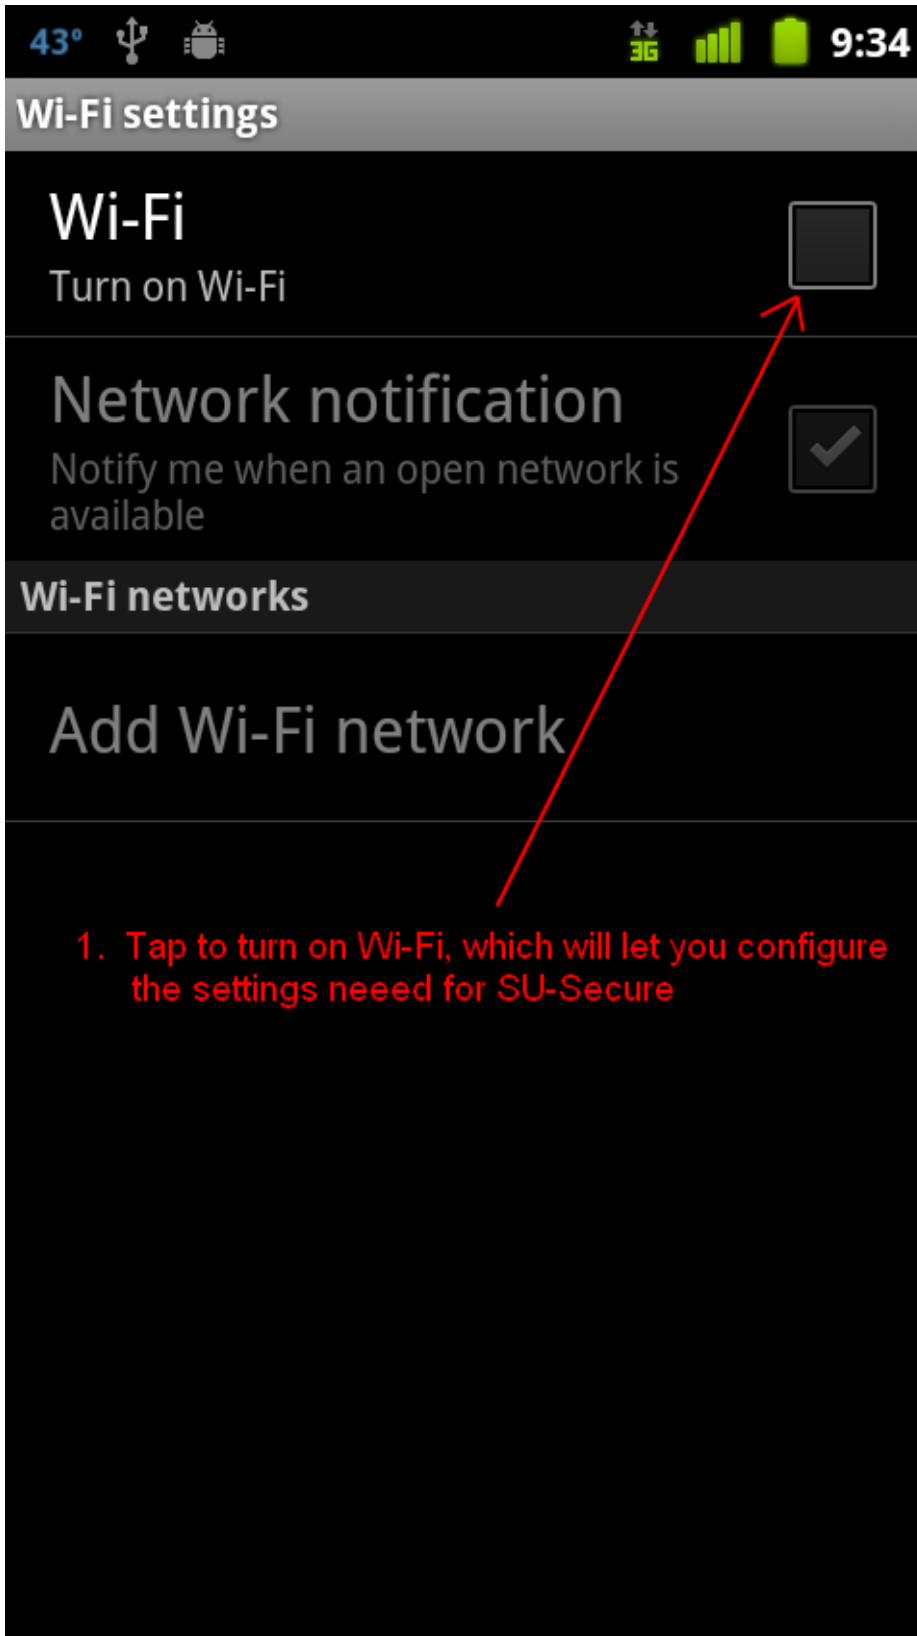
43° 3G 9:34

Wi-Fi settings

Wi-Fi
Turn on Wi-Fi

Network notification
Notify me when an open network is available

Wi-Fi networks

Add Wi-Fi network

1. Tap to turn on Wi-Fi, which will let you configure the settings neeed for SU-Secure